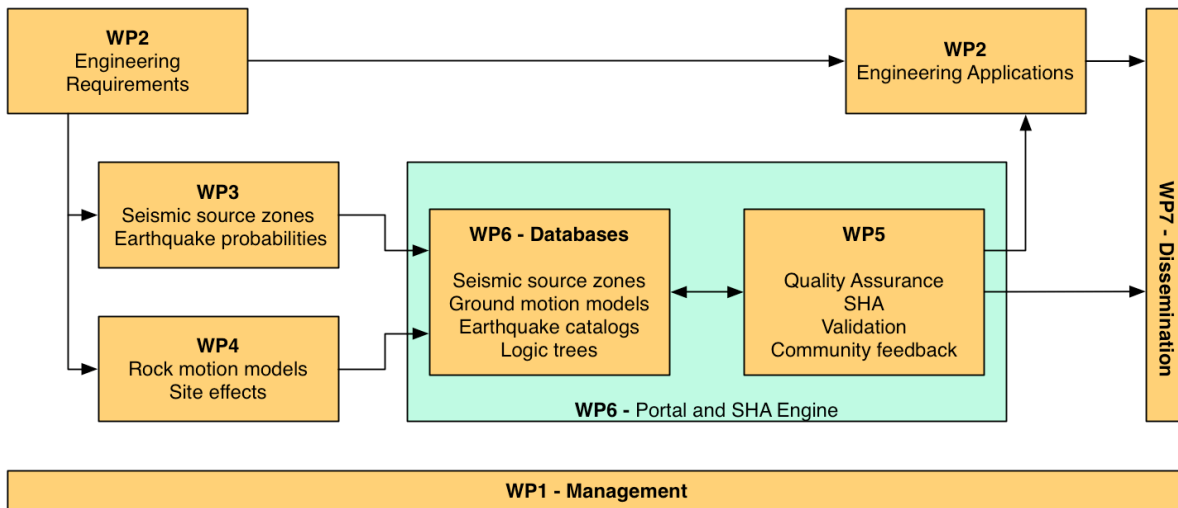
WP2
Engineering
Requirements

WP2
Engineering Applications

WP3
Seismic source zones
Earthquake probabilities

WP4
Rock motion models
Site effects

WP6 - Databases
Seismic source zones
Ground motion models
Earthquake catalogs
Logic trees

WP5
Quality Assurance
SHA
Validation
Community feedback

WP6 - Portal and SHA Engine

WP7 - Dissemination

WP1 - Management